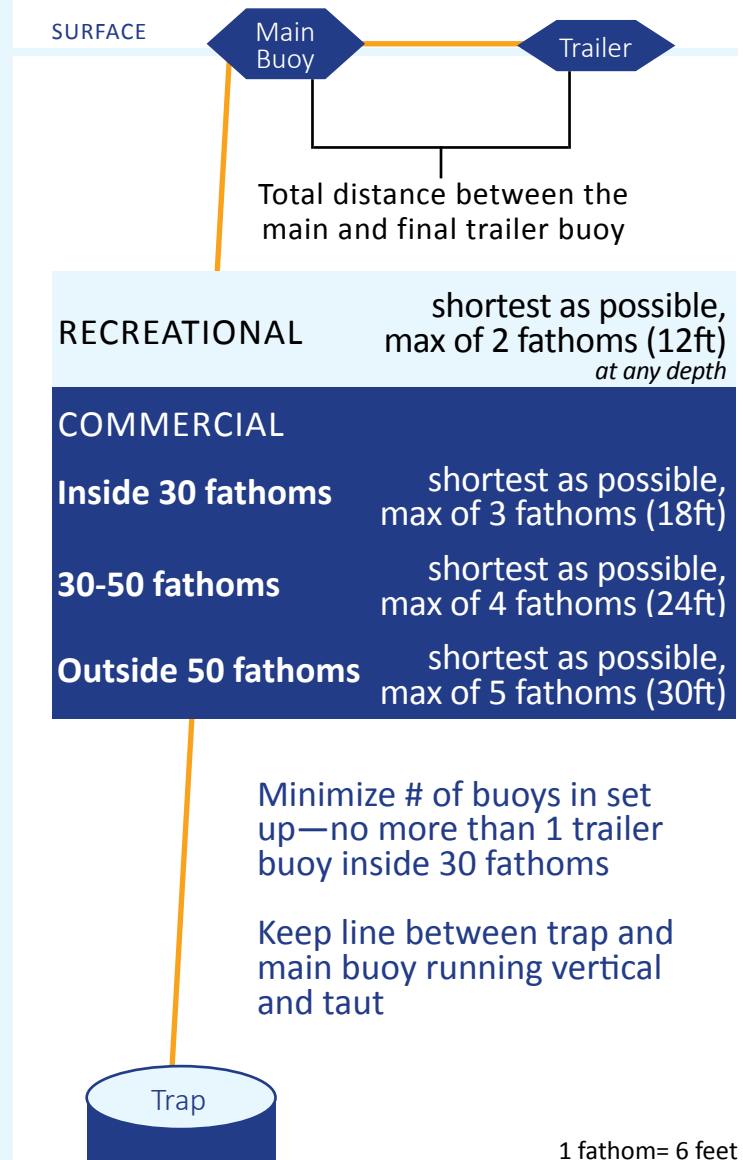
SURFACE

Main Buoy

Trailer

Total distance between the main and final trailer buoy

| | |
|---|---|
| RECREATIONAL | shortest as possible, max of 2 fathoms (12ft) *at any depth* |
| COMMERCIAL | |
| **Inside 30 fathoms** | shortest as possible, max of 3 fathoms (18ft) |
| **30-50 fathoms** | shortest as possible, max of 4 fathoms (24ft) |
| **Outside 50 fathoms** | shortest as possible, max of 5 fathoms (30ft) |

Minimize # of buoys in set up—no more than 1 trailer buoy inside 30 fathoms

Keep line between trap and main buoy running vertical and taut

Trap

1 fathom= 6 feet